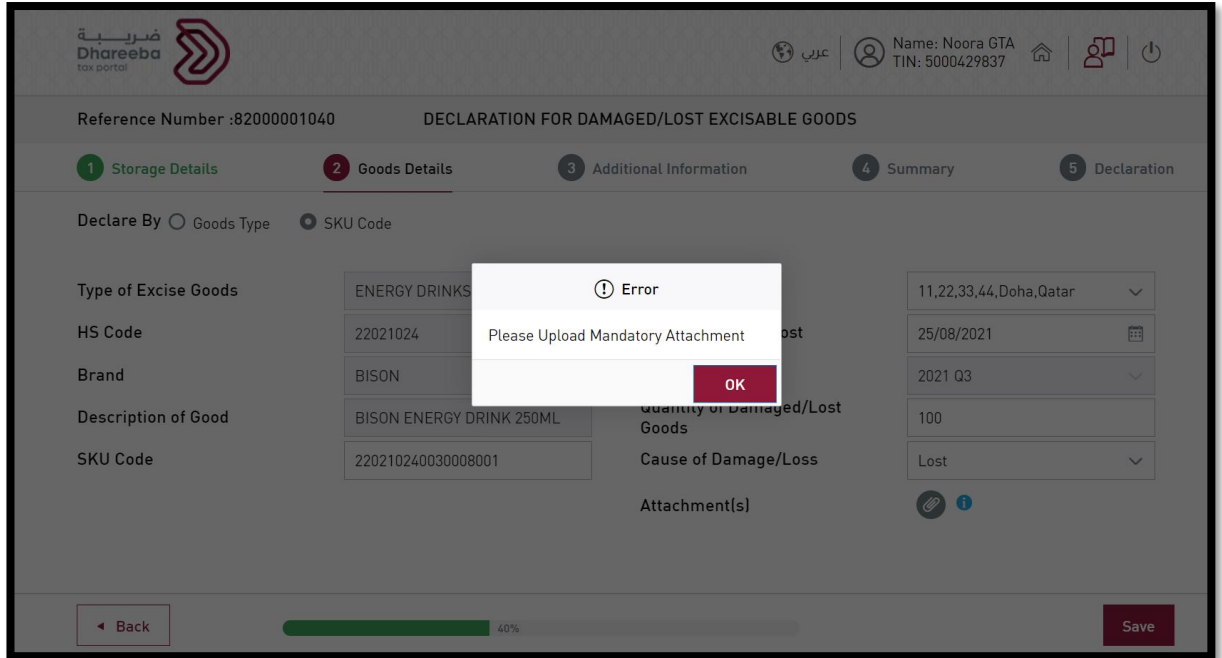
ضريبة
Dhareeba
tax portal

عربي

Name: Noora GTA
TIN: 5000429837

Reference Number :82000001040

DECLARATION FOR DAMAGED/LOST EXCISABLE GOODS

1 Storage Details
2 Goods Details
3 Additional Information
4 Summary
5 Declaration

Declare By Goods Type SKU Code

Type of Excise Goods
ENERGY DRINKS
HS Code
22021024
Brand
BISON
Description of Good
BISON ENERGY DRINK 250ML
SKU Code
220210240030008001

11,22,33,44,Doha,Qatar
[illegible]ost
25/08/2021
2021 Q3
Quantity of Damaged/Lost Goods
100
Cause of Damage/Loss
Lost
Attachment(s)

Error
Please Upload Mandatory Attachment
OK

Back
40%
Save